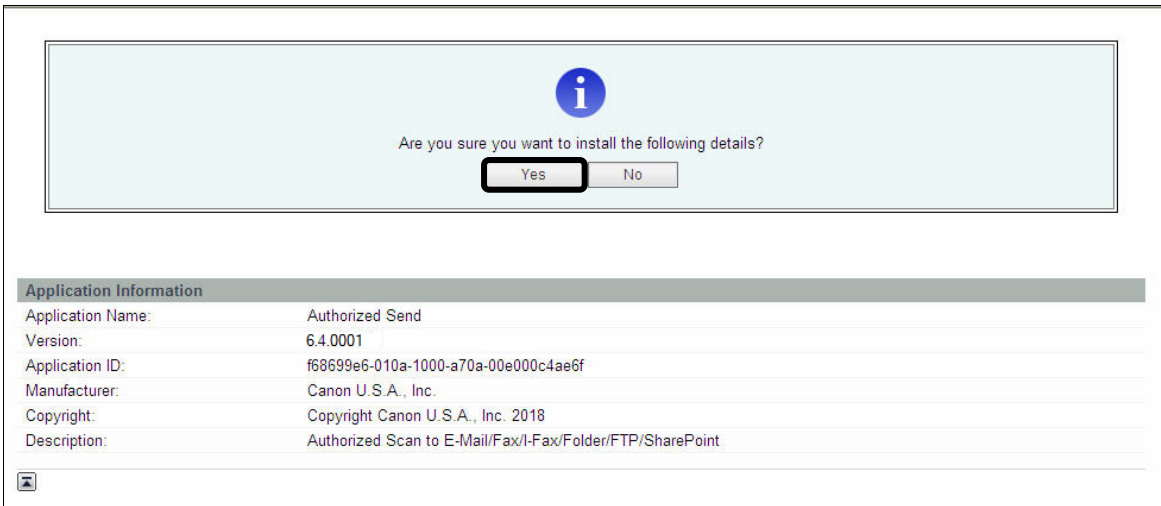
Are you sure you want to install the following details?

Yes No

Application Information

| | |
|---|---|
| Application Name: | Authorized Send |
| Version: | 6.4.0001 |
| Application ID: | f68699e6-010a-1000-a70a-00e000c4ae6f |
| Manufacturer: | Canon U.S.A., Inc. |
| Copyright: | Copyright Canon U.S.A., Inc. 2018 |
| Description: | Authorized Scan to E-Mail/Fax/I-Fax/Folder/FTP/SharePoint |